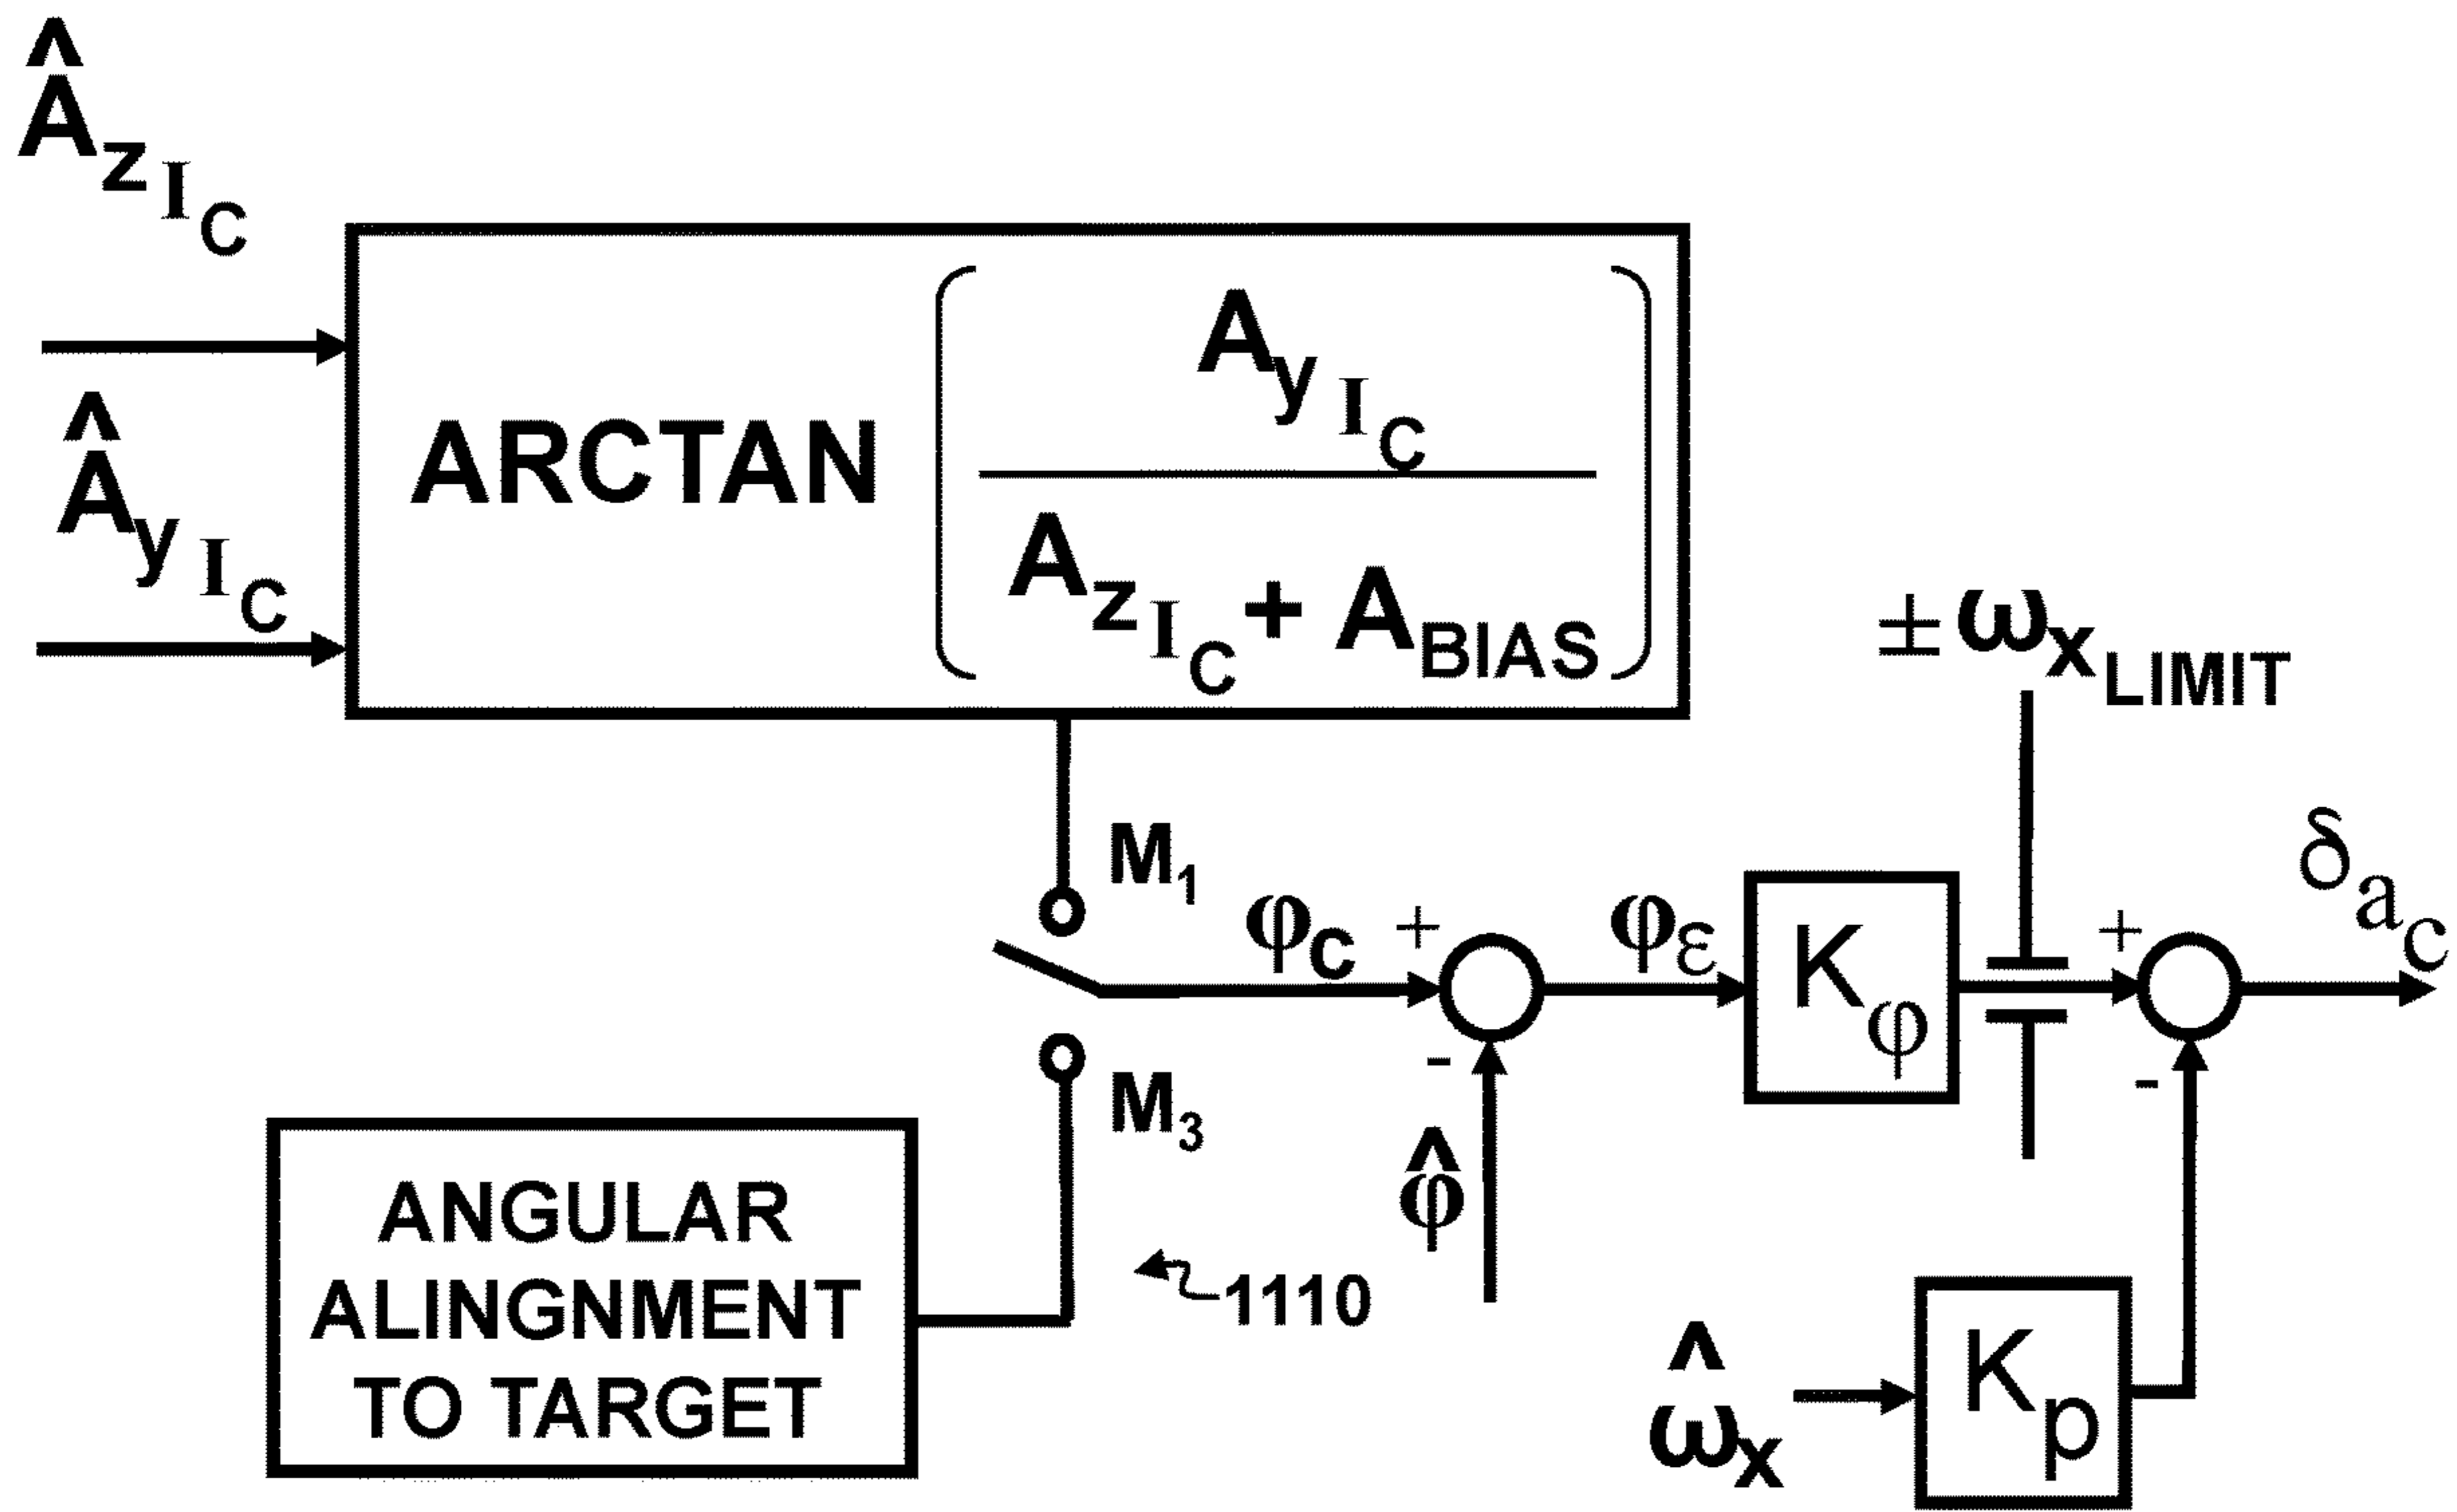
$\hat{A}_{z_{I_C}}$

$\hat{A}_{y_{I_C}}$

ARCTAN $\left( \frac{A_{y_{I_C}}}{A_{z_{I_C}} + A_{BIAS}} \right)$

$\pm \omega_{x_{LIMIT}}$

$M_1$

$\varphi_C$ + $\varphi_\varepsilon$ $K_\varphi$ + $\delta a_c$

-

-

$M_3$

$\hat{\varphi}$

ANGULAR ALINGNMENT TO TARGET

1110

$\hat{\omega}_x$ $K_p$